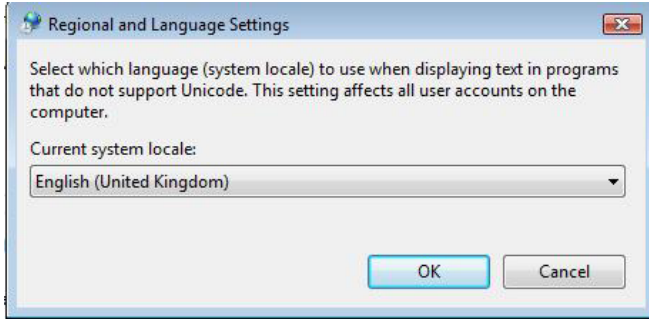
Regional and Language Settings

Select which language (system locale) to use when displaying text in programs that do not support Unicode. This setting affects all user accounts on the computer.

Current system locale:

English (United Kingdom)

OK

Cancel